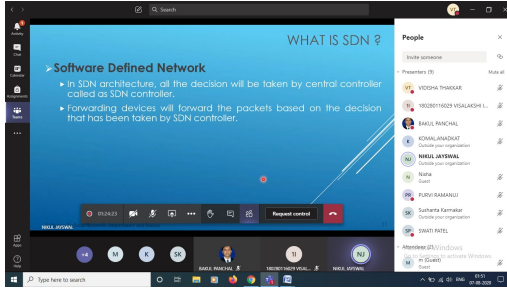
Search

Activity
Chat
Calendar
Assignments
Teams
Apps
Help

WHAT IS SDN ?

Software Defined Network

In SDN architecture, all the decision will be taken by central controller called as SDN controller.

Forwarding devices will forward the packets based on the decision that has been taken by SDN controller.

NIKUL JAYSWAL

01:24:23

Request control

+4 M K SK

BAKUL PANCHAL

180280116029 VISALAKSHI

NIKUL JAYSWAL

People

Invite someone

Presenters (9)

Mute all

VT VIDISHA THAKKAR

18028011602​9 VISALAKSHI I...

BAKUL PANCHAL

K KOMALANADKAT
Outside your organization

NJ NIKUL JAYSWAL
Outside your organization

N Nisha
Guest

PR PURVI RAMANUJ

SK Sushanta Karmakar
Outside your organization

SP SWATI PATEL
Outside your organization

Attendees (2)

Activate Windows
Go to Settings to activate Windows.

Guest

Type here to search

ENG 01:51 07-08-2020